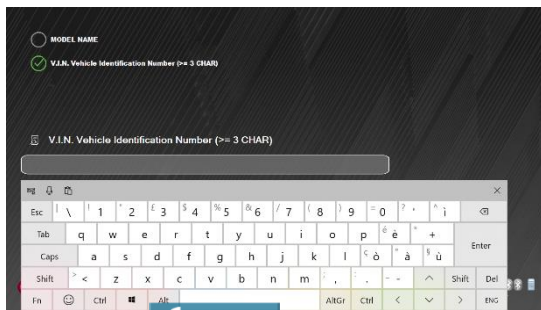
MODEL NAME

V.I.N. Vehicle Identification Number (>= 3 CHAR)

V.I.N. Vehicle Identification Number (>= 3 CHAR)

×

| Esc | \| | ! 1 | " 2 | £ 3 | $ 4 | % 5 | & 6 | / 7 | ( 8 | ) 9 | = 0 | ? ' | ^ ì | ⌫ |
|---|---|---|---|---|---|---|---|---|---|---|---|---|---|---|
| Tab | q | w | e | r | t | y | u | i | o | p | é è | * + | Enter | |
| Caps | a | s | d | f | g | h | j | k | l | ç ò | ° à | § ù | | |
| Shift | > < | z | x | c | v | b | n | m | ; , | : . | _ - | ^ | Shift | Del |
| Fn | ☺ | Ctrl | ⊞ | Alt | | | | | AltGr | Ctrl | < | ∨ | > | ENG |